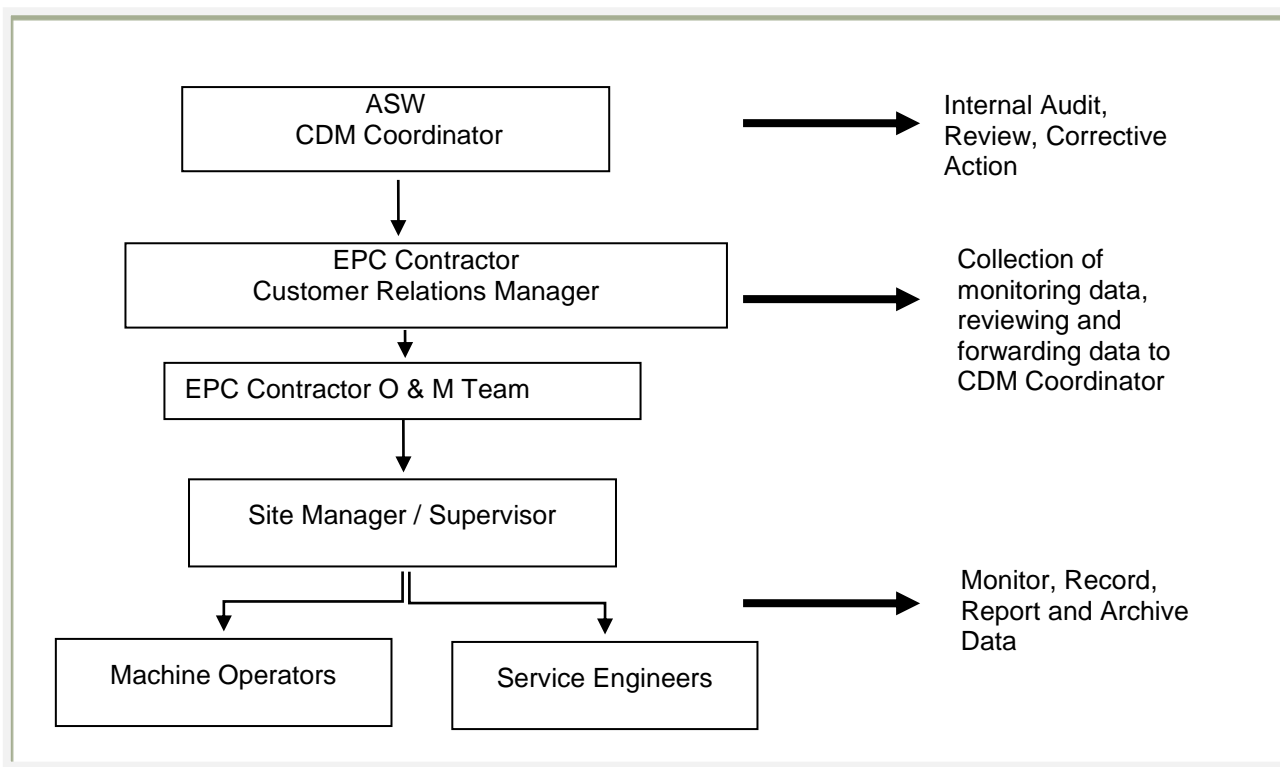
ASW
CDM Coordinator

Internal Audit, Review, Corrective Action

EPC Contractor
Customer Relations Manager

Collection of monitoring data, reviewing and forwarding data to CDM Coordinator

EPC Contractor O & M Team

Site Manager / Supervisor

Monitor, Record, Report and Archive Data

Machine Operators

Service Engineers